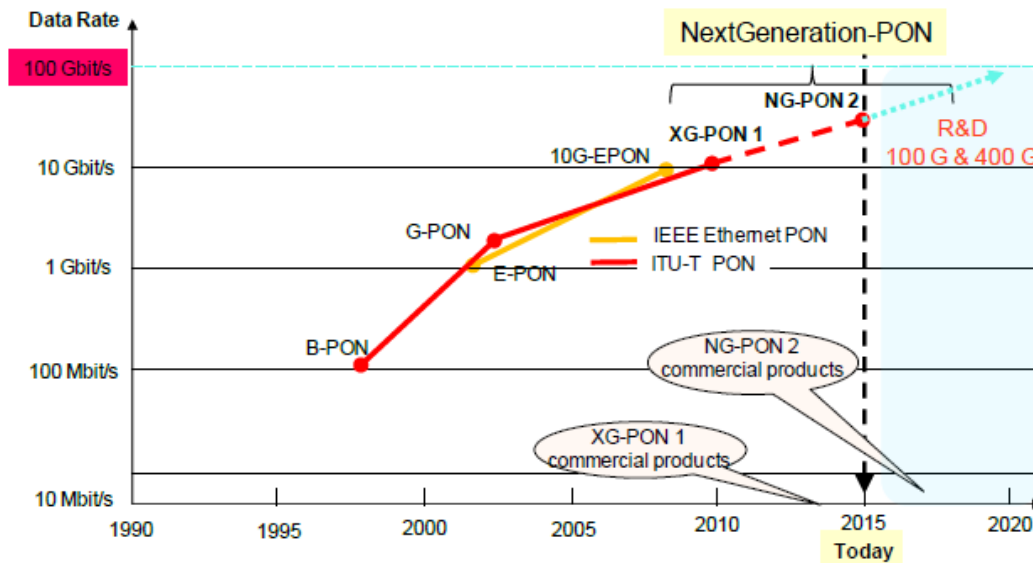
Data Rate

100 Gbit/s

10 Gbit/s

1 Gbit/s

100 Mbit/s

10 Mbit/s

NextGeneration-PON

NG-PON 2

XG-PON 1

10G-EPON

R&D
100 G & 400 G

G-PON

E-PON

B-PON

IEEE Ethernet PON

ITU-T PON

NG-PON 2 commercial products

XG-PON 1 commercial products

1990

1995

2000

2005

2010

2015

2020

Today